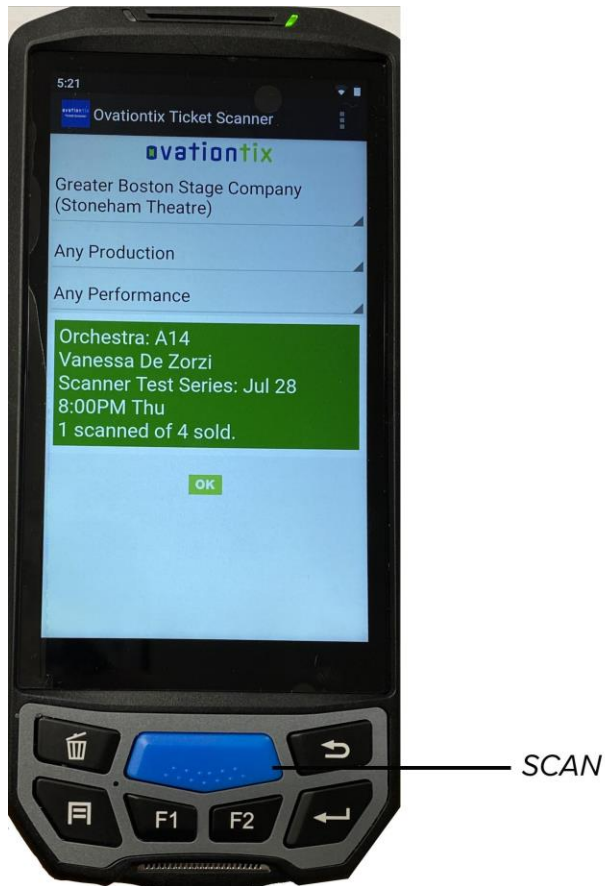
5:21

Ovationtix Ticket Scanner

ovationtix

Greater Boston Stage Company (Stoneham Theatre)

Any Production

Any Performance

Orchestra: A14
Vanessa De Zorzi
Scanner Test Series: Jul 28 8:00PM Thu
1 scanned of 4 sold.

OK

F1

F2

SCAN